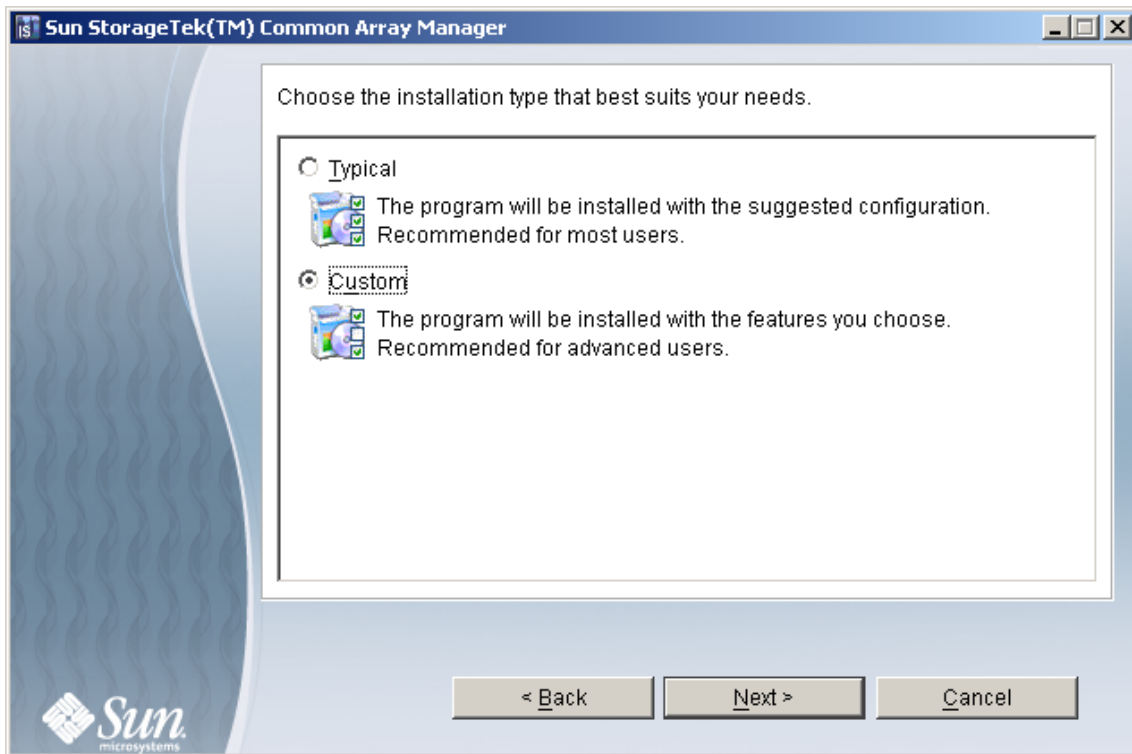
IS Sun StorageTek(TM) Common Array Manager

Choose the installation type that best suits your needs.

Typical

The program will be installed with the suggested configuration. Recommended for most users.

Custom

The program will be installed with the features you choose. Recommended for advanced users.

Sun microsystems

< Back

Next >

Cancel